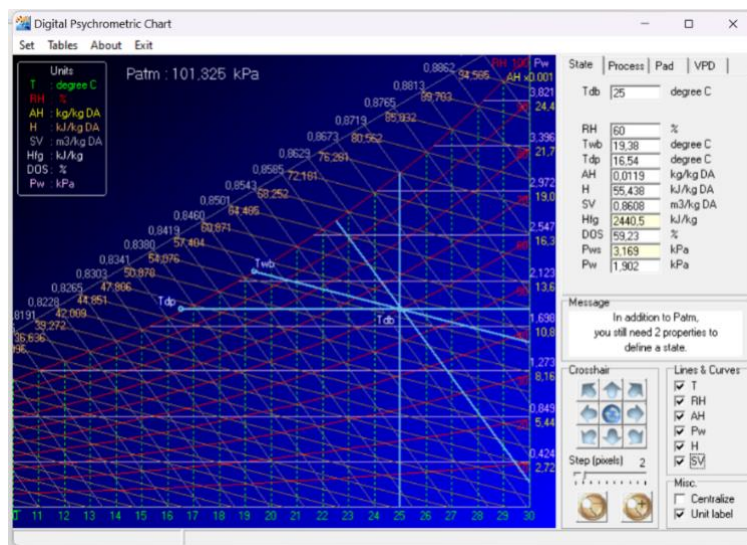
Digital Psychrometric Chart
Set Tables About Exit

Units
T : degree C
RH : %
AH : kg/kg DA
H : kJ/kg DA
SV : m3/kg DA
Hfg : kJ/kg
DOS : %
Pw : kPa

Patm : 101.325 kPa

0.8862 34.565 0.8813 89.703 0.8765 85.932 0.8719 80.552 0.8673 0.8629 76.281 0.8585 72.161 0.8543 68.252 0.8501 64.465 0.8460 60.871 0.8419 57.404 0.8380 54.076 0.8341 50.878 0.8303 47.806 0.8265 44.851 0.8228 42.009 0.8191 39.272 36.636 

RH 100 Pw AH x0.001
3.821 24.4 3.396 21.7 2.972 19.0 2.547 16.3 2.123 13.6 1.698 10.8 1.273 8.16 0.849 5.44 0.424 2.72

Twb
Tdp
Tdb

11 12 13 14 15 16 17 18 19 20 21 22 23 24 25 26 27 28 29 30

State | Process | Pad | VPD

Tdb 25 degree C

RH 60 %
Twb 19.38 degree C
Tdp 16.54 degree C
AH 0.0119 kg/kg DA
H 55.438 kJ/kg DA
SV 0.8608 m3/kg DA
Hfg 2440.5 kJ/kg
DOS 59.23 %
Pws 3.169 kPa
Pw 1.902 kPa

Message
In addition to Patm, you still need 2 properties to define a state.

Crosshair
Step (pixels) 2

Lines & Curves
T
RH
AH
Pw
H
SV

Misc.
Centralize
Unit label